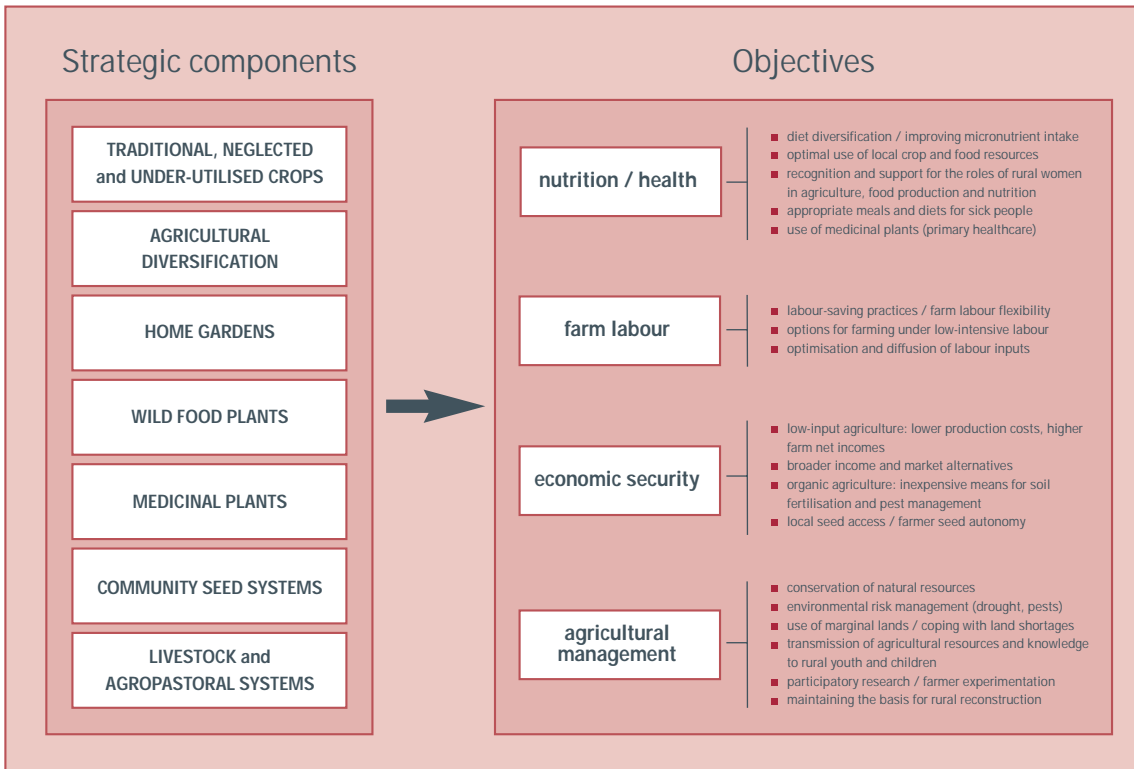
Strategic components

TRADITIONAL, NEGLECTED and UNDER-UTILISED CROPS

AGRICULTURAL DIVERSIFICATION

HOME GARDENS

WILD FOOD PLANTS

MEDICINAL PLANTS

COMMUNITY SEED SYSTEMS

LIVESTOCK and AGROPASTORAL SYSTEMS

Objectives

nutrition / health

- diet diversification / improving micronutrient intake
- optimal use of local crop and food resources
- recognition and support for the roles of rural women in agriculture, food production and nutrition
- appropriate meals and diets for sick people
- use of medicinal plants (primary healthcare)

farm labour

- labour-saving practices / farm labour flexibility
- options for farming under low-intensive labour
- optimisation and diffusion of labour inputs

economic security

- low-input agriculture: lower production costs, higher farm net incomes
- broader income and market alternatives
- organic agriculture: inexpensive means for soil fertilisation and pest management
- local seed access / farmer seed autonomy

agricultural management

- conservation of natural resources
- environmental risk management (drought, pests)
- use of marginal lands / coping with land shortages
- transmission of agricultural resources and knowledge to rural youth and children
- participatory research / farmer experimentation
- maintaining the basis for rural reconstruction